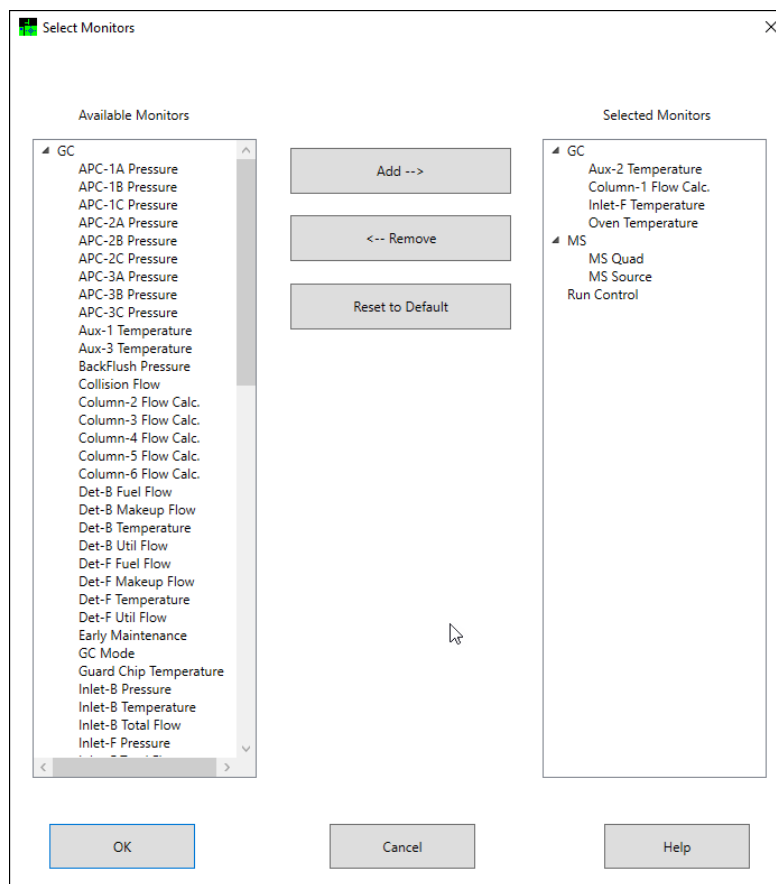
Select Monitors

Available Monitors

GC
APC-1A Pressure
APC-1B Pressure
APC-1C Pressure
APC-2A Pressure
APC-2B Pressure
APC-2C Pressure
APC-3A Pressure
APC-3B Pressure
APC-3C Pressure
Aux-1 Temperature
Aux-3 Temperature
BackFlush Pressure
Collision Flow
Column-2 Flow Calc.
Column-3 Flow Calc.
Column-4 Flow Calc.
Column-5 Flow Calc.
Column-6 Flow Calc.
Det-B Fuel Flow
Det-B Makeup Flow
Det-B Temperature
Det-B Util Flow
Det-F Fuel Flow
Det-F Makeup Flow
Det-F Temperature
Det-F Util Flow
Early Maintenance
GC Mode
Guard Chip Temperature
Inlet-B Pressure
Inlet-B Temperature
Inlet-B Total Flow
Inlet-F Pressure
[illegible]

Add -->

<-- Remove

Reset to Default

Selected Monitors

GC
Aux-2 Temperature
Column-1 Flow Calc.
Inlet-F Temperature
Oven Temperature
MS
MS Quad
MS Source
Run Control

OK

Cancel

Help